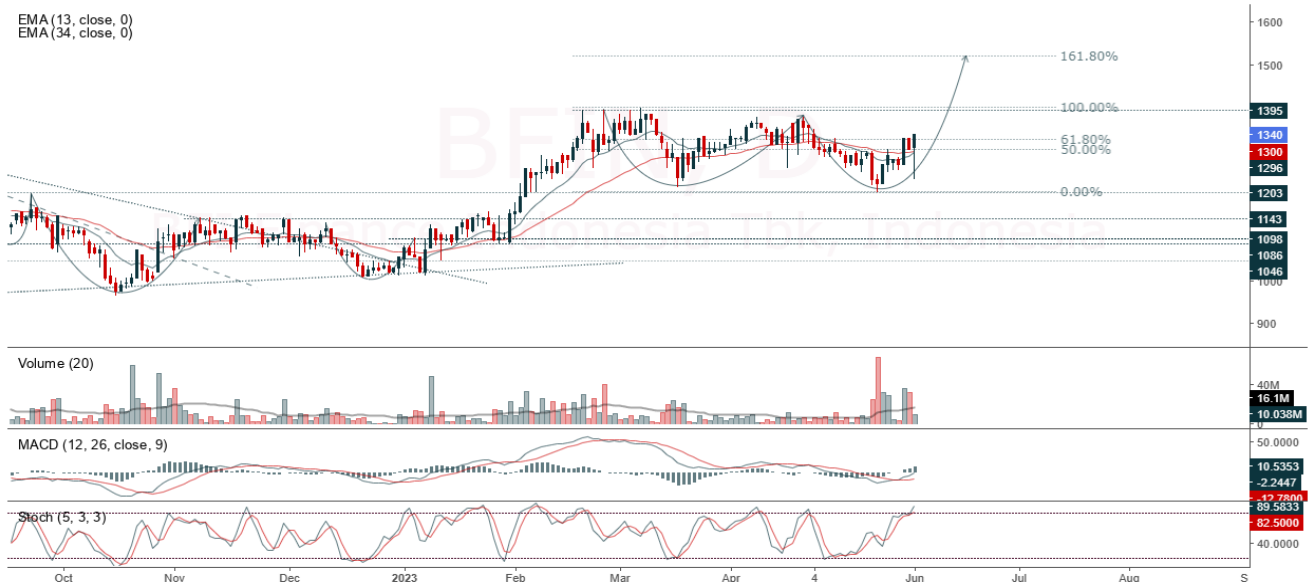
EMA (13, close, 0)
EMA (34, close, 0)

161.80%
100.00%
61.80%
50.00%
0.00%

1600
1500
1395
1340
1300
1296
1203
1143
1098
1086
1046
1000
900

Volume (20)
40M
16.1M
10.038M
0

MACD (12, 26, close, 9)
50.0000
10.5353
-2.2447
-12.7800

Stoch (5, 3, 3)
89.5833
82.5000
40.0000

Oct
Nov
Dec
2023
Feb
Mar
Apr
4
Jun
Jul
Aug
S